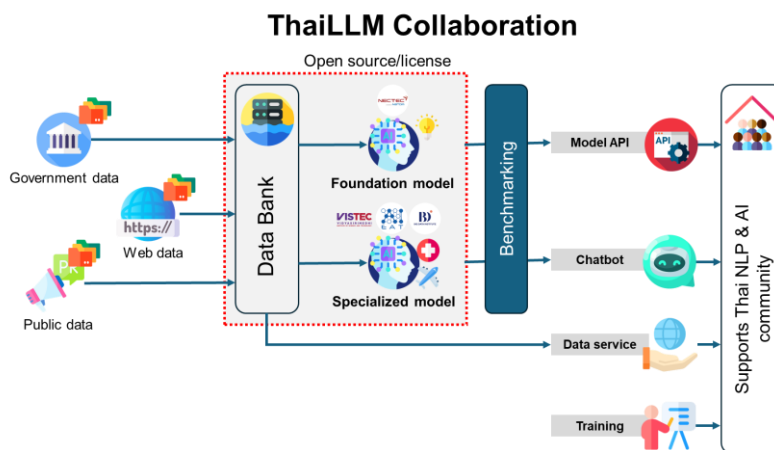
ThaiLLM Collaboration

Open source/license

Government data

https://
Web data

Public data

Data Bank

NECTEC

Foundation model

VISTEC

Specialized model

Benchmarking

Model API

API

Chatbot

Data service

Training

Supports Thai NLP & AI community